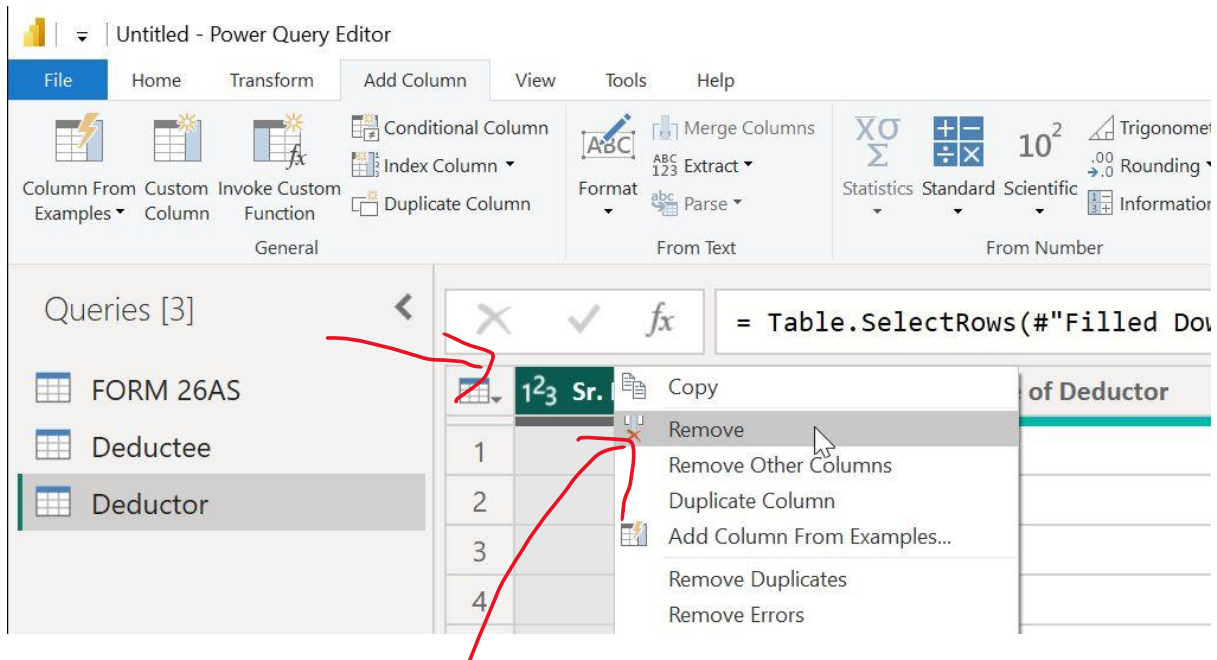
Untitled - Power Query Editor

File Home Transform Add Column View Tools Help

Column From Examples
Custom Column
Invoke Custom Function
Conditional Column
Index Column
Duplicate Column
General

Format
Merge Columns
Extract
Parse
From Text

Statistics
Standard
$10^2$ Scientific
Trigonomet
Rounding
Information
From Number

Queries [3]

FORM 26AS
Deductee
Deductor

= Table.SelectRows(#"Filled Dow

Sr.
of Deductor

1
2
3
4

Copy
Remove
Remove Other Columns
Duplicate Column
Add Column From Examples...
Remove Duplicates
Remove Errors